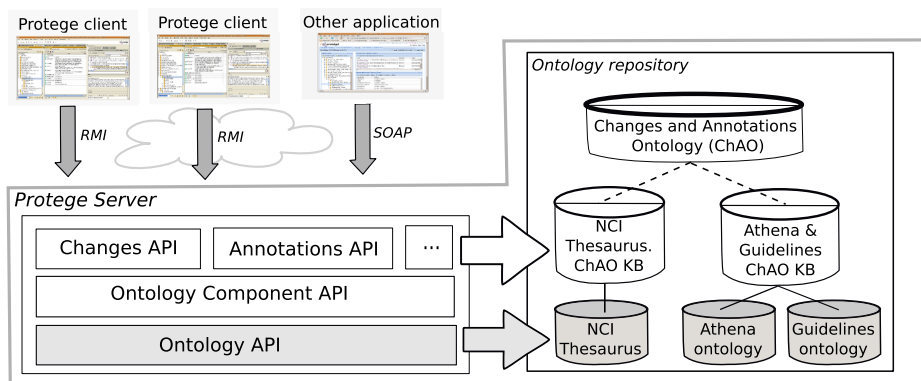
Protege client

Protege client

Other application

RMI

RMI

SOAP

Ontology repository

Changes and Annotations Ontology (ChAO)

Protege Server

Changes API

Annotations API

...

NCI Thesaurus. ChAO KB

Athena & Guidelines ChAO KB

Ontology Component API

Ontology API

NCI Thesaurus

Athena ontology

Guidelines ontology